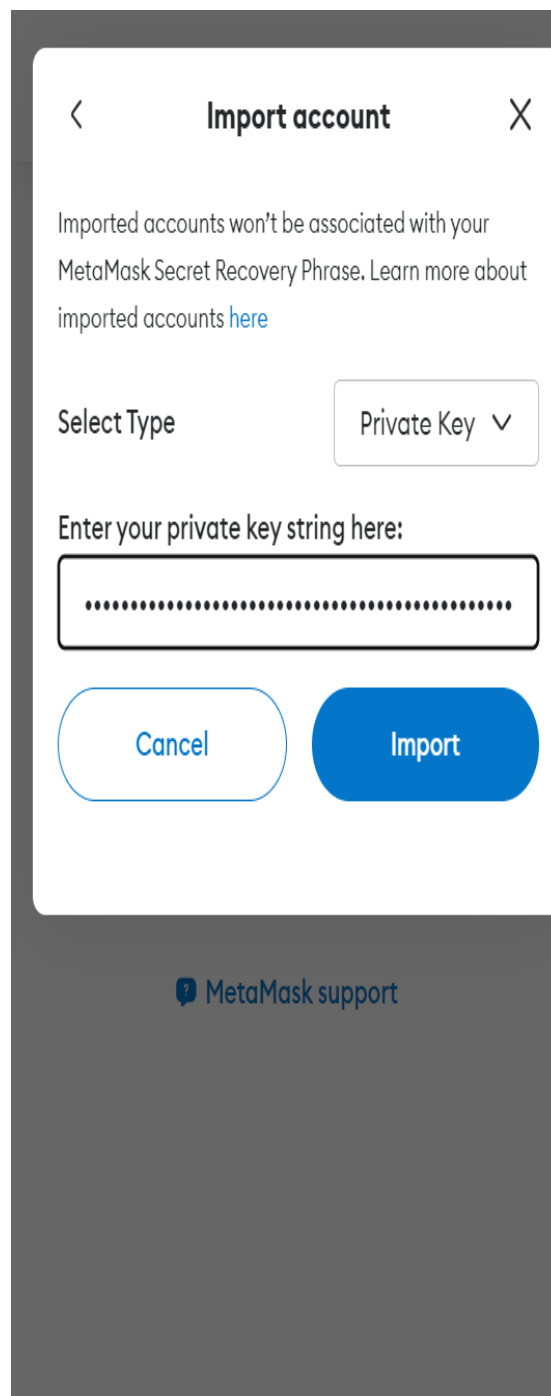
Import account

Imported accounts won't be associated with your MetaMask Secret Recovery Phrase. Learn more about imported accounts here

Select Type

Private Key

Enter your private key string here:

••••••••••••••••••••••••••••••••••••••••••••••

Cancel

Import

MetaMask support